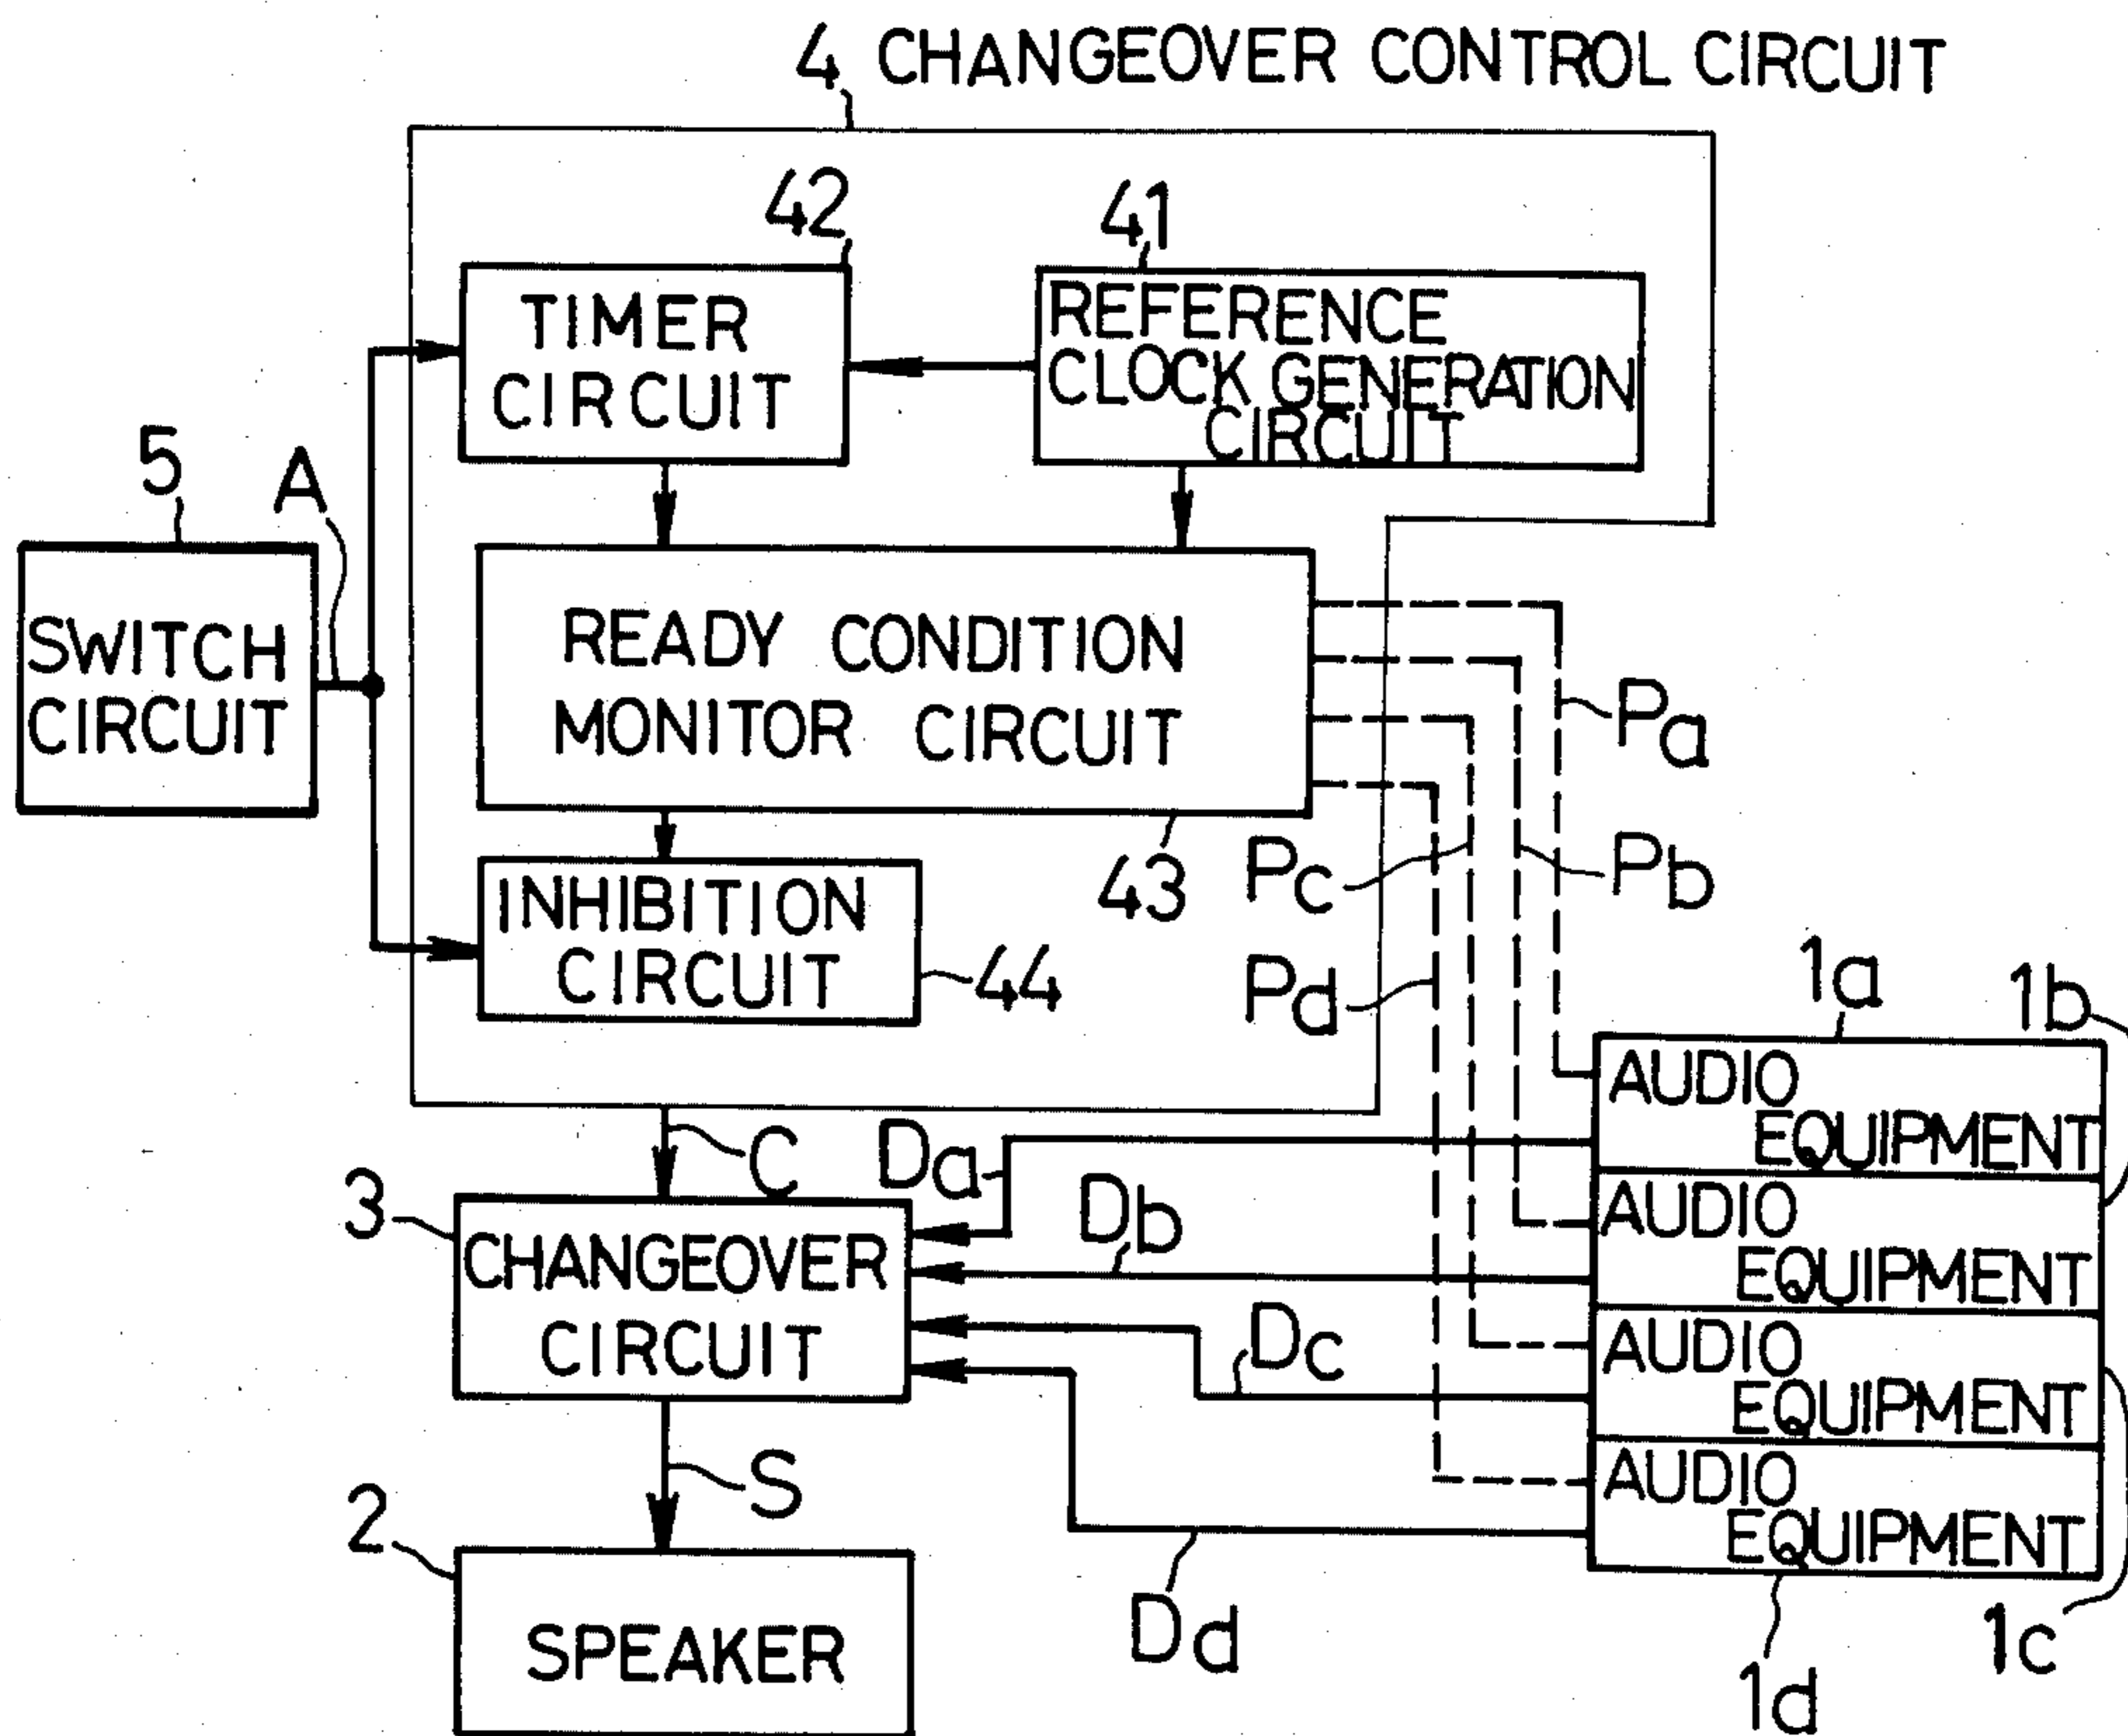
4 CHANGEOVER CONTROL CIRCUIT

42

41

TIMER CIRCUIT

REFERENCE CLOCK GENERATION CIRCUIT

5

A

SWITCH CIRCUIT

READY CONDITION MONITOR CIRCUIT

Pa

43

Pc

Pb

INHIBITION CIRCUIT

44

Pd

1a

1b

AUDIO EQUIPMENT

C

Da

3

CHANGEOVER CIRCUIT

Db

AUDIO EQUIPMENT

Dc

AUDIO EQUIPMENT

S

AUDIO EQUIPMENT

2

SPEAKER

Dd

1d

1c